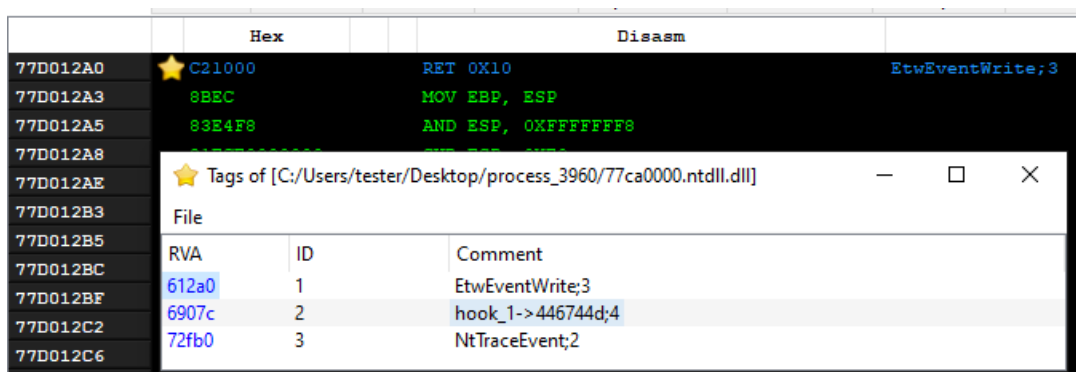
| | Hex | Disasm | |
|---|---|---|---|
| 77D012A0 | C21000 | RET 0X10 | EtwEventWrite;3 |
| 77D012A3 | 8BEC | MOV EBP, ESP | |
| 77D012A5 | 83E4F8 | AND ESP, 0XFFFFFFF8 | |
| 77D012A8 | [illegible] | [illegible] | |
| 77D012AE | | | |
| 77D012B3 | | | |
| 77D012B5 | | | |
| 77D012BC | | | |
| 77D012BF | | | |
| 77D012C2 | | | |
| 77D012C6 | | | |

Tags of [C:/Users/tester/Desktop/process_3960/77ca0000.ntdll.dll]

File

| RVA | ID | Comment |
|---|---|---|
| 612a0 | 1 | EtwEventWrite;3 |
| 6907c | 2 | hook_1->446744d;4 |
| 72fb0 | 3 | NtTraceEvent;2 |